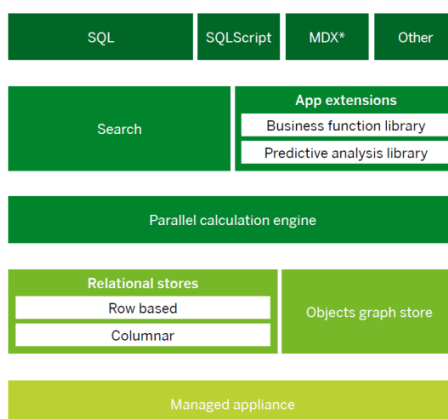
SQL
SQLScript
MDX*
Other

Search

App extensions
Business function library
Predictive analysis library

Parallel calculation engine

Relational stores
Row based
Columnar

Objects graph store

Managed appliance